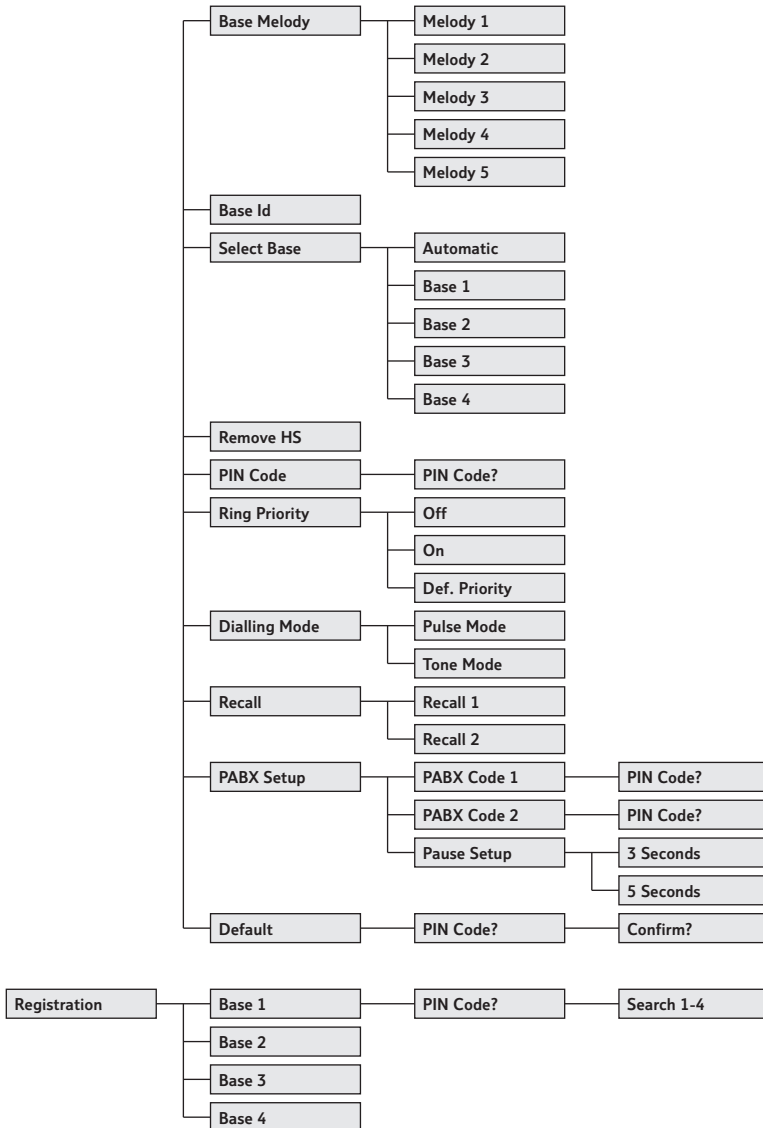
Base Melody
Melody 1
Melody 2
Melody 3
Melody 4
Melody 5
Base Id
Select Base
Automatic
Base 1
Base 2
Base 3
Base 4
Remove HS
PIN Code
PIN Code?
Ring Priority
Off
On
Def. Priority
Dialling Mode
Pulse Mode
Tone Mode
Recall
Recall 1
Recall 2
PABX Setup
PABX Code 1
PIN Code?
PABX Code 2
PIN Code?
Pause Setup
3 Seconds
5 Seconds
Default
PIN Code?
Confirm?

Registration
Base 1
PIN Code?
Search 1-4
Base 2
Base 3
Base 4